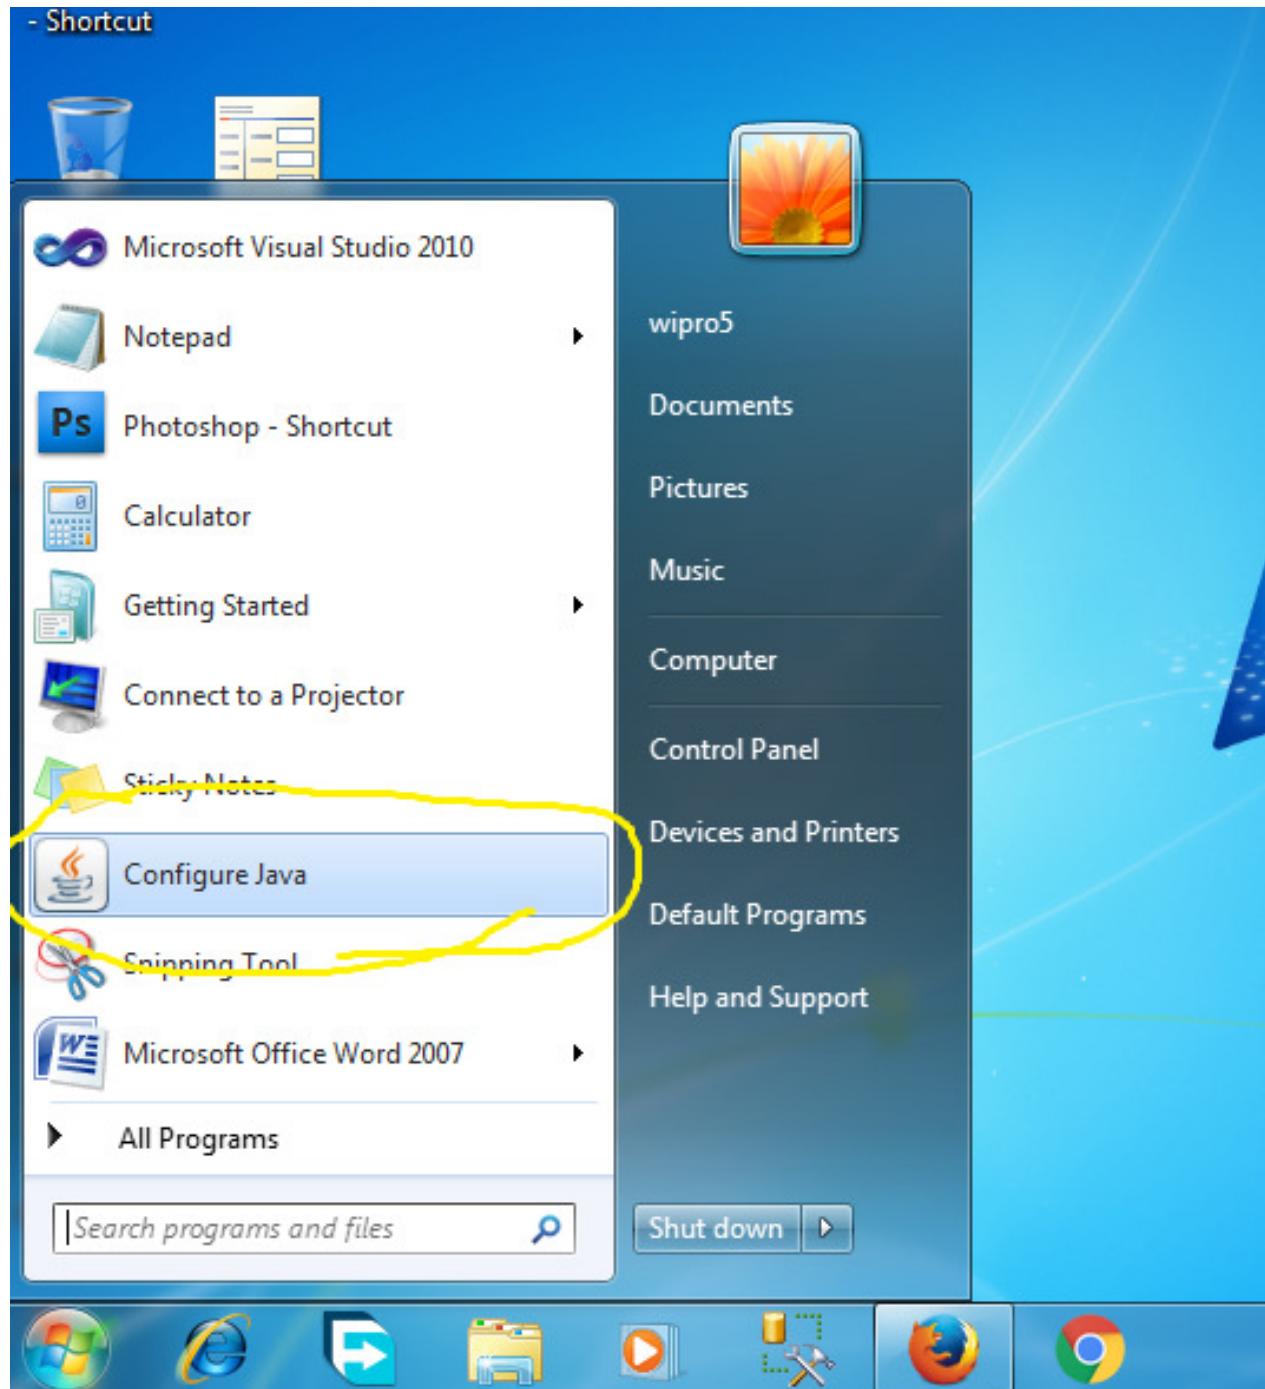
- Shortcut

Microsoft Visual Studio 2010
Notepad
Photoshop - Shortcut
Calculator
Getting Started
Connect to a Projector
Sticky Notes
Configure Java
Snipping Tool
Microsoft Office Word 2007
All Programs
Search programs and files

wipro5
Documents
Pictures
Music
Computer
Control Panel
Devices and Printers
Default Programs
Help and Support
Shut down